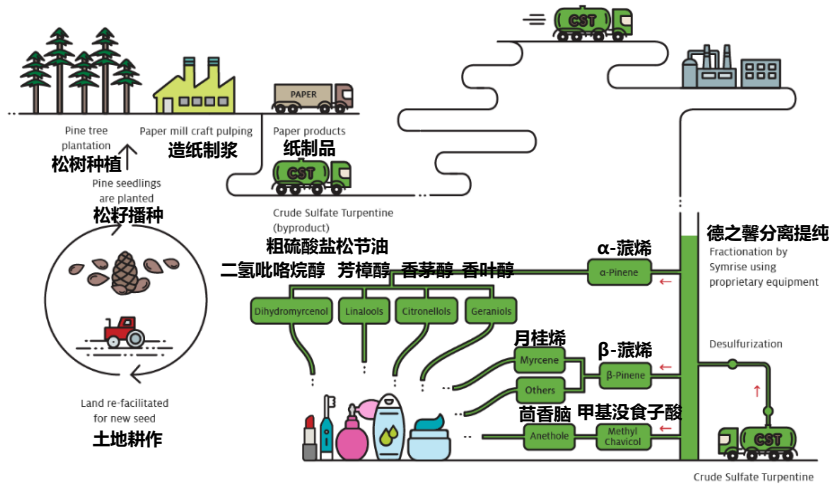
CST

PAPER

Pine tree plantation
松树种植

Paper mill craft pulping
造纸制浆

Paper products
纸制品

CST

Pine seedlings are planted
松籽播种

Crude Sulfate Turpentine (byproduct)
粗硫酸盐松节油

二氢吡咯烷醇 芳樟醇 香茅醇 香叶醇

Dihydromyrcenol
Linalools
Citronellols
Geraniols

α-蒎烯
α-Pinene

德之馨分离提纯
Fractionation by Symrise using proprietary equipment

月桂烯
Myrcene
Others

β-蒎烯
β-Pinene

Desulfurization

茴香脑 甲基没食子酸
Anethole
Methyl Chavicol

Land re-facilitated for new seed
土地耕作

CST

Crude Sulfate Turpentine